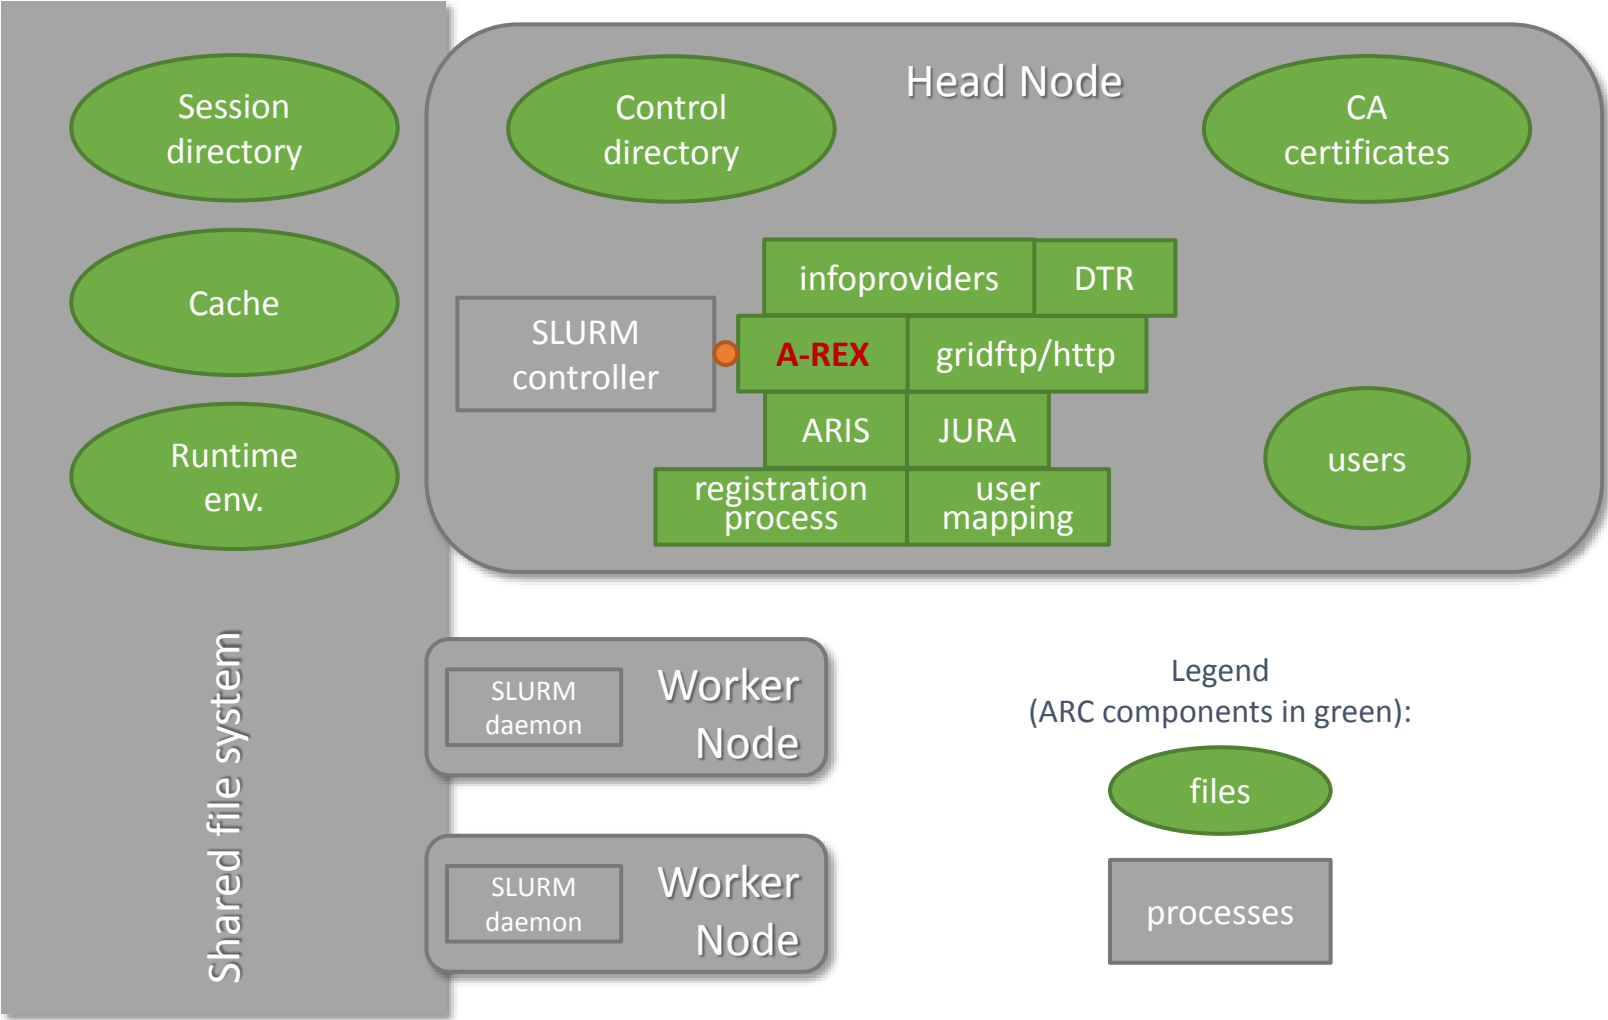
Session directory

Cache

Runtime env.

Shared file system

Control directory

Head Node

CA certificates

infoproviders

DTR

SLURM controller

A-REX

gridftp/http

ARIS

JURA

registration process

user mapping

users

SLURM daemon

Worker Node

SLURM daemon

Worker Node

Legend
(ARC components in green):

files

processes